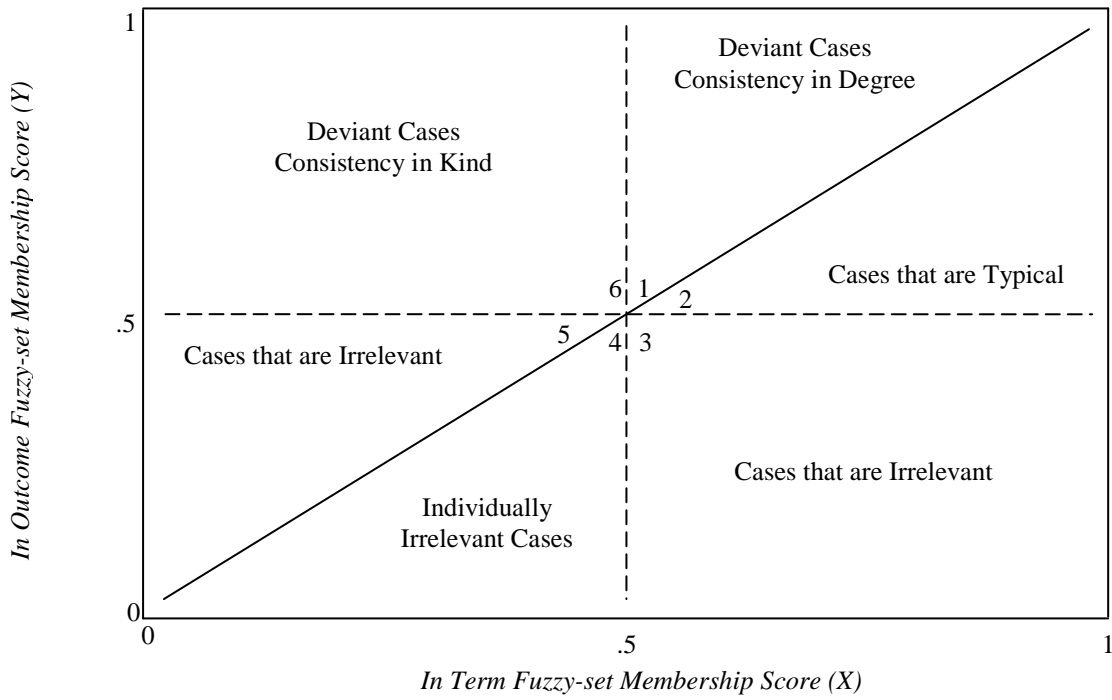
1

Deviant Cases
Consistency in Degree

Deviant Cases
Consistency in Kind

6 1
2

Cases that are Typical

.5

5
4 3

Cases that are Irrelevant

Cases that are Irrelevant

Individually
Irrelevant Cases

0

0 .5 1

In Outcome Fuzzy-set Membership Score (Y)

In Term Fuzzy-set Membership Score (X)